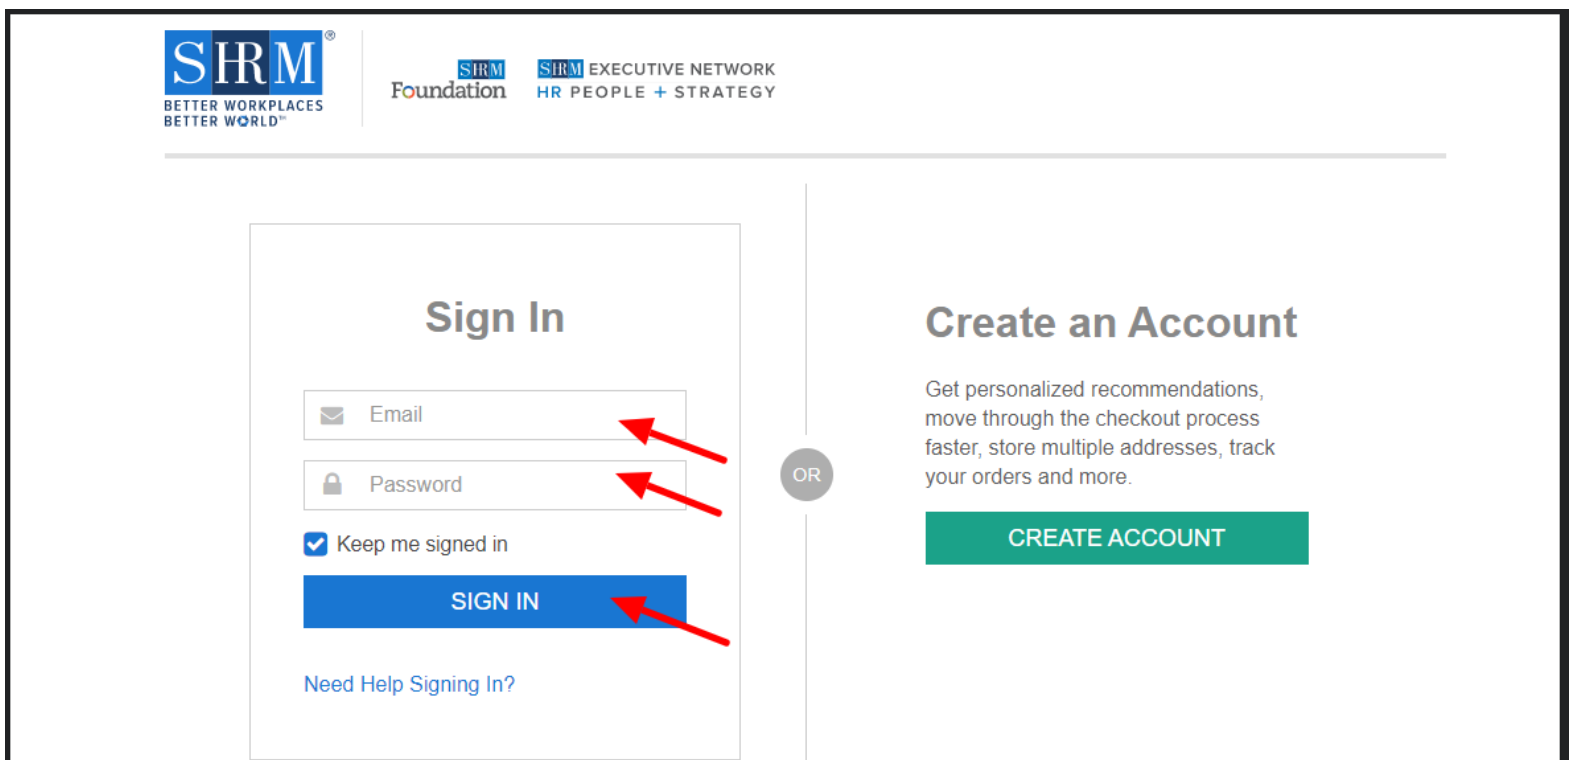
SHRM®
BETTER WORKPLACES
BETTER WORLD™

SHRM Foundation

SHRM EXECUTIVE NETWORK
HR PEOPLE + STRATEGY

Sign In

Email

Password

Keep me signed in

SIGN IN

Need Help Signing In?

OR

Create an Account

Get personalized recommendations, move through the checkout process faster, store multiple addresses, track your orders and more.

CREATE ACCOUNT